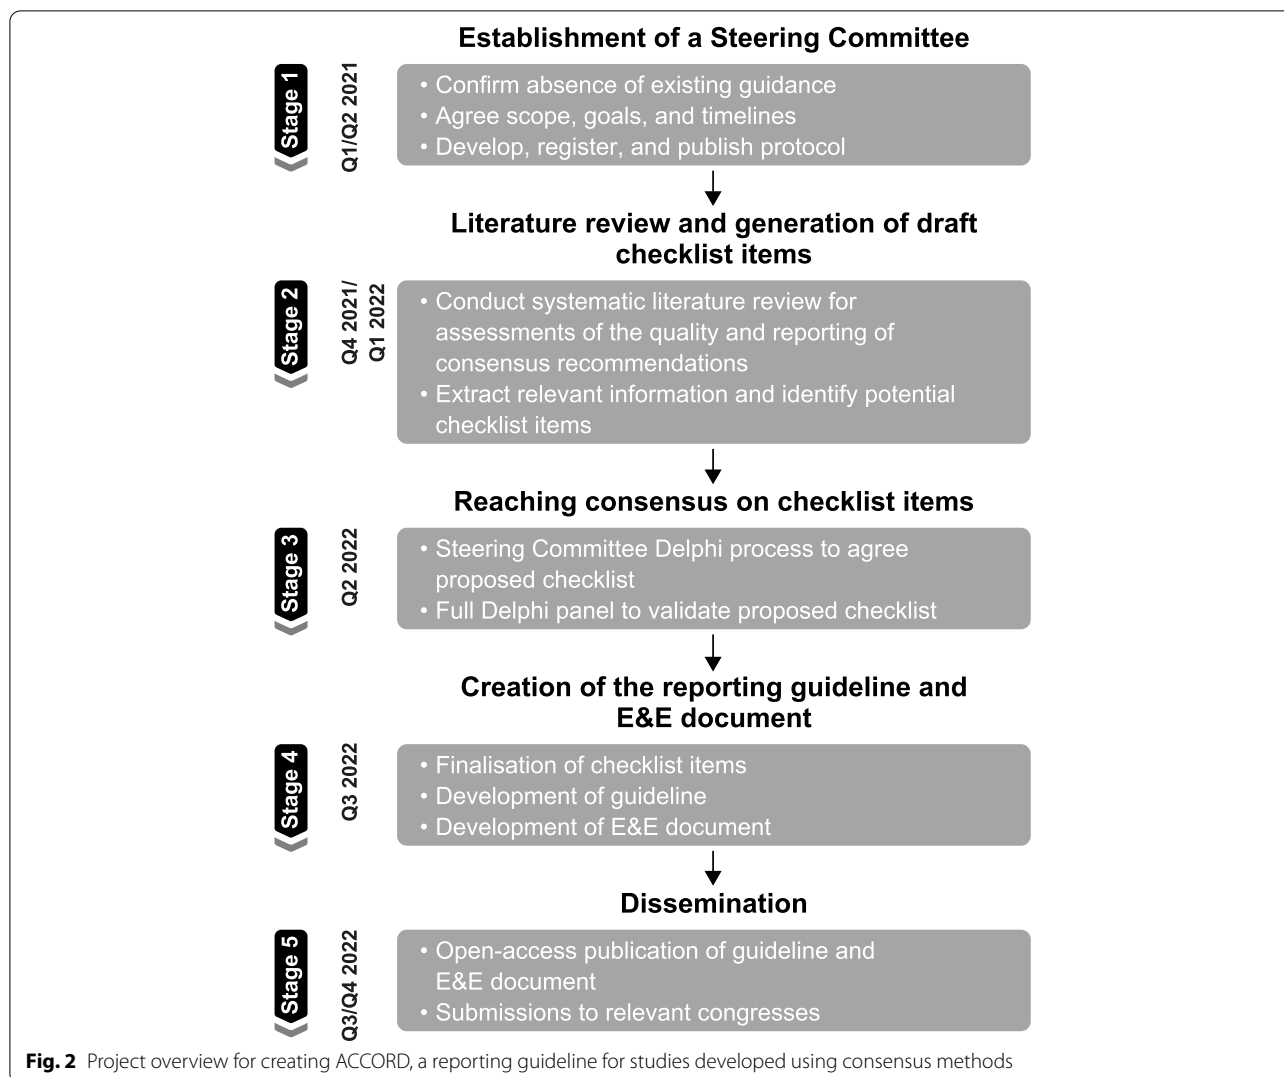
Establishment of a Steering Committee

Stage 1

Q1/Q2 2021

• Confirm absence of existing guidance
• Agree scope, goals, and timelines
• Develop, register, and publish protocol

Literature review and generation of draft checklist items

Stage 2

Q4 2021/ Q1 2022

• Conduct systematic literature review for assessments of the quality and reporting of consensus recommendations
• Extract relevant information and identify potential checklist items

Reaching consensus on checklist items

Stage 3

Q2 2022

• Steering Committee Delphi process to agree proposed checklist
• Full Delphi panel to validate proposed checklist

Creation of the reporting guideline and E&E document

Stage 4

Q3 2022

• Finalisation of checklist items
• Development of guideline
• Development of E&E document

Dissemination

Stage 5

Q3/Q4 2022

• Open-access publication of guideline and E&E document
• Submissions to relevant congresses

**Fig. 2** Project overview for creating ACCORD, a reporting guideline for studies developed using consensus methods